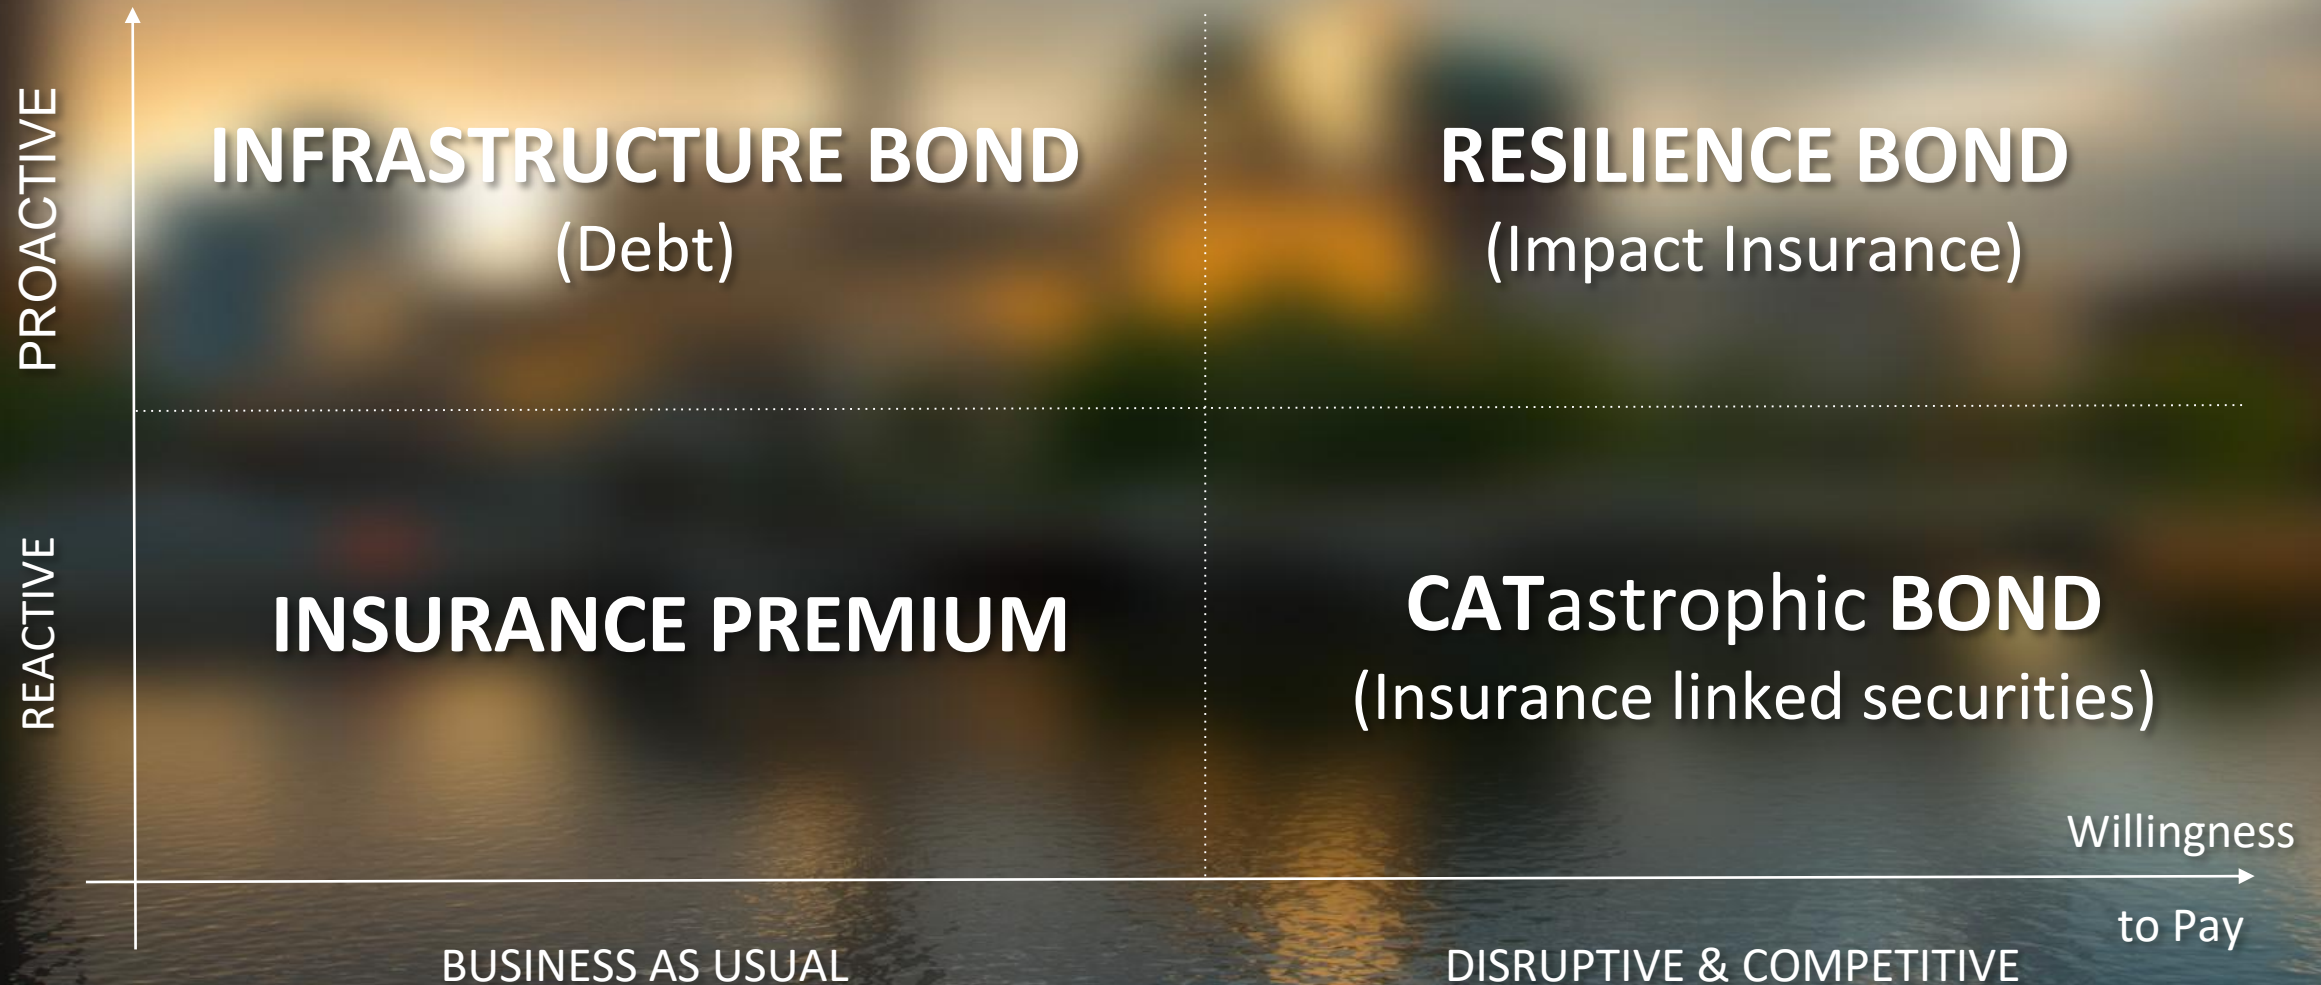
PROACTIVE

INFRASTRUCTURE BOND
(Debt)

RESILIENCE BOND
(Impact Insurance)

REACTIVE

INSURANCE PREMIUM

CATastrophic BOND
(Insurance linked securities)

Willingness

to Pay

BUSINESS AS USUAL

DISRUPTIVE & COMPETITIVE